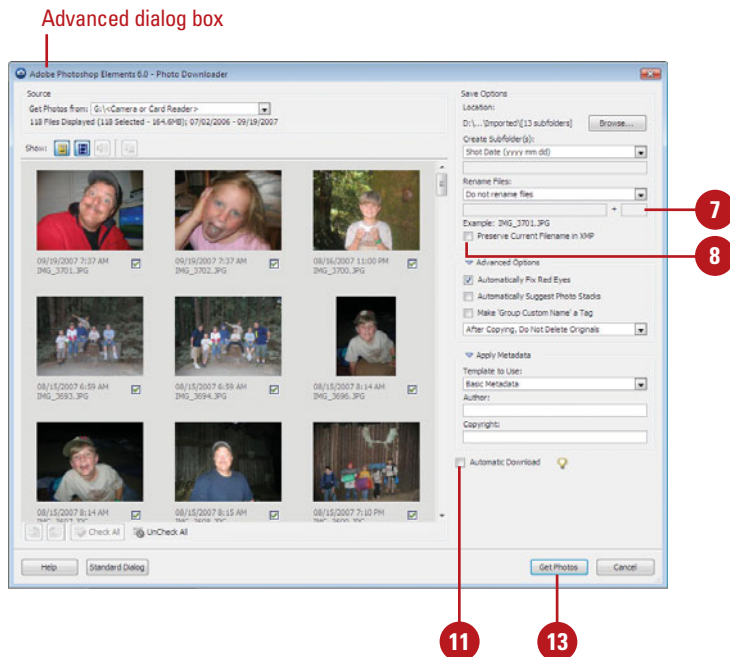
Advanced dialog box

Adobe Photoshop Elements 6.0 - Photo Downloader

Source

Get Photos from: G:\<Camera or Card Reader>

118 Files Displayed (118 Selected - 164.6MB); 07/02/2006 - 09/19/2007

Show:

09/19/2007 7:37 AM
IMG_3701.JPG

09/19/2007 7:37 AM
IMG_3702.JPG

08/16/2007 11:00 PM
IMG_3700.JPG

08/15/2007 6:59 AM
IMG_3693.JPG

08/15/2007 6:59 AM
IMG_3694.JPG

08/15/2007 8:14 AM
IMG_3696.JPG

08/15/2007 8:14 AM

08/15/2007 8:15 AM

08/15/2007 7:10 PM

Check All

UnCheck All

Save Options

Location:

D:\...\Imported\[13 subfolders]

Browse...

Create Subfolder(s):

Shot Date (yyyy mm dd)

Rename Files:

Do not rename files

+

Example: IMG_3701.JPG

Preserve Current Filename in XMP

Advanced Options

Automatically Fix Red Eyes

Automatically Suggest Photo Stacks

Make 'Group Custom Name' a Tag

After Copying, Do Not Delete Originals

Apply Metadata

Template to Use:

Basic Metadata

Author:

Copyright:

Automatic Download

Help

Standard Dialog

Get Photos

Cancel

7

8

11

13